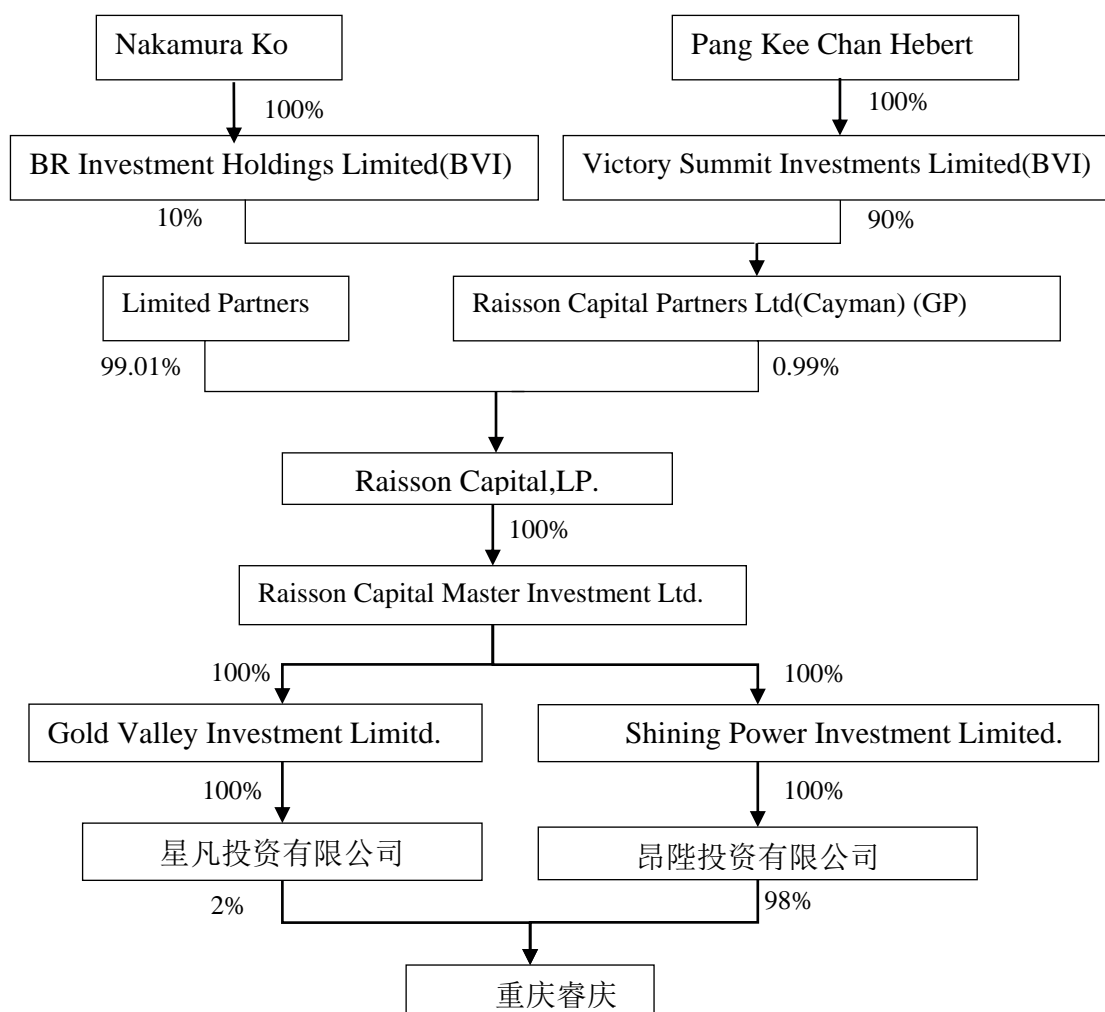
Nakamura Ko

100%

BR Investment Holdings Limited(BVI)

10%

Pang Kee Chan Hebert

100%

Victory Summit Investments Limited(BVI)

90%

Limited Partners

99.01%

Raisson Capital Partners Ltd(Cayman) (GP)

0.99%

Raisson Capital,LP.

100%

Raisson Capital Master Investment Ltd.

100%

Gold Valley Investment Limitd.

100%

星凡投资有限公司

2%

100%

Shining Power Investment Limited.

100%

昂陞投资有限公司

98%

重庆睿庆